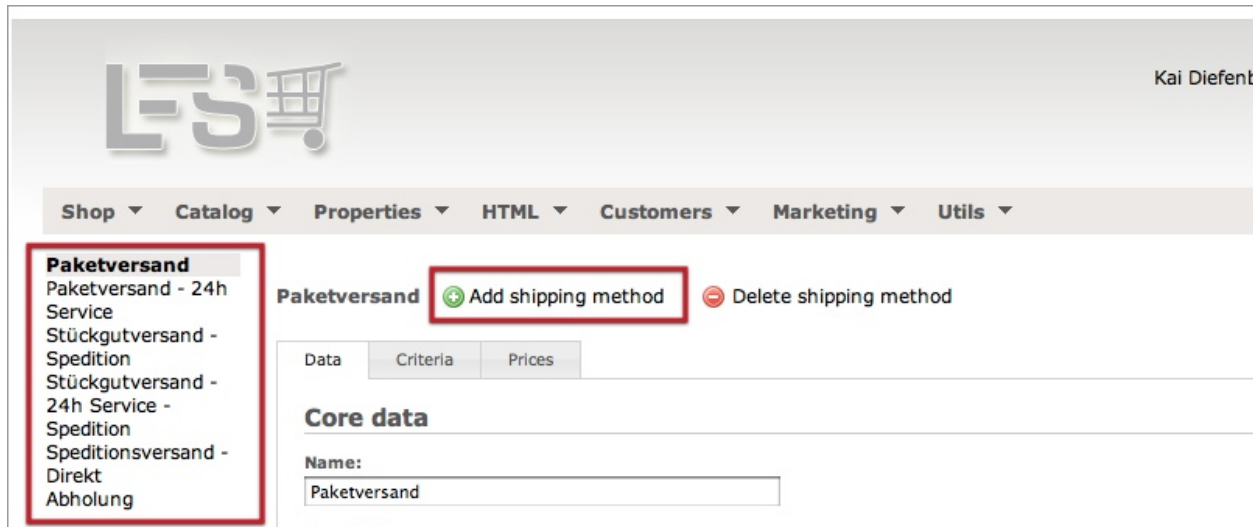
LFS

Kai Diefenb

Shop ▼ Catalog ▼ Properties ▼ HTML ▼ Customers ▼ Marketing ▼ Utils ▼

Paketversand
Paketversand - 24h Service
Stückgutversand - Spedition
Stückgutversand - 24h Service - Spedition
Speditionsversand - Direkt
Abholung

Paketversand Add shipping method Delete shipping method

Data Criteria Prices

Core data

Name:
Paketversand